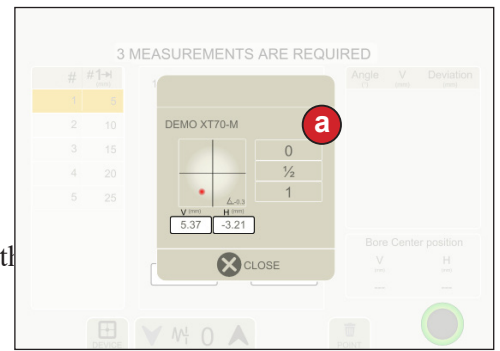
3 MEASUREMENTS ARE REQUIRED

| # | #1 (mm) |
|---|---|
| 1 | 5 |
| 2 | 10 |
| 3 | 15 |
| 4 | 20 |
| 5 | 25 |

Angle V Deviation

DEMO XT70-M

a

0

½

1

$\Delta$ 0.3

V (mm) 5.37

H (mm) -3.21

CLOSE

Bore Center position

V

H

th

0